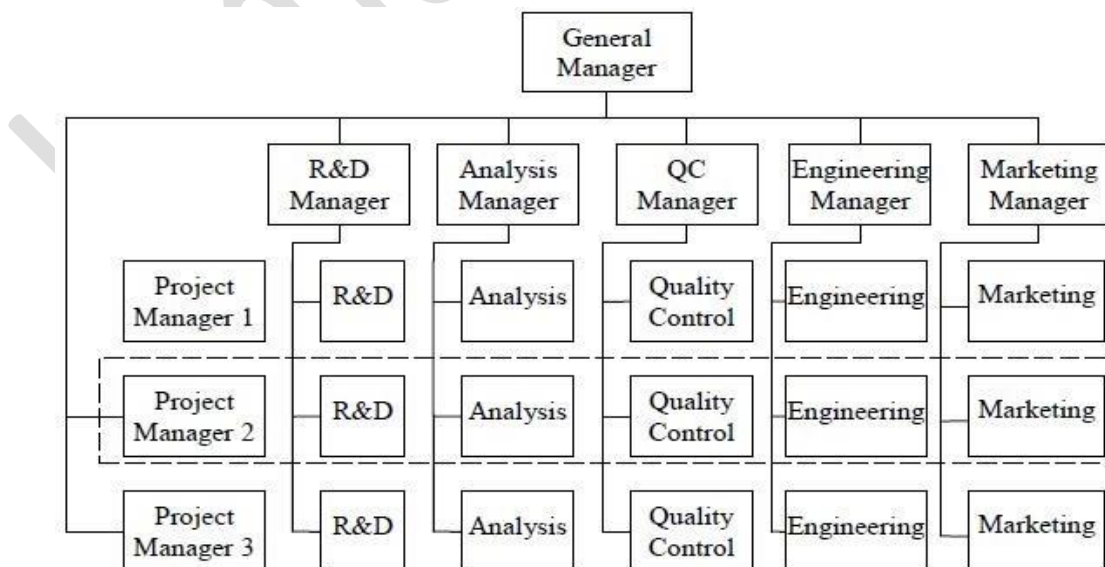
General Manager

R&D Manager

Analysis Manager

QC Manager

Engineering Manager

Marketing Manager

Project Manager 1

R&D

Analysis

Quality Control

Engineering

Marketing

Project Manager 2

R&D

Analysis

Quality Control

Engineering

Marketing

Project Manager 3

R&D

Analysis

Quality Control

Engineering

Marketing